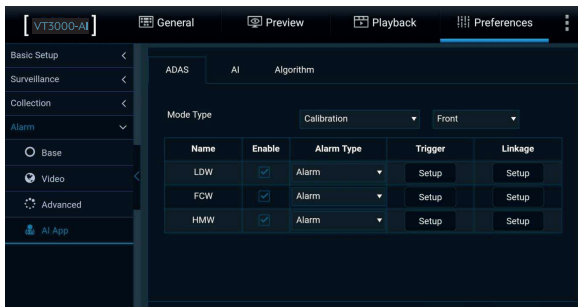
VT3000-AI

General Preview Playback Preferences

Basic Setup
Surveillance
Collection
Alarm
Base
Video
Advanced
AI App

ADAS AI Algorithm

Mode Type Calibration Front

| Name | Enable | Alarm Type | Trigger | Linkage |
|---|---|---|---|---|
| LDW | ✓ | Alarm | Setup | Setup |
| FCW | ✓ | Alarm | Setup | Setup |
| HMW | ✓ | Alarm | Setup | Setup |